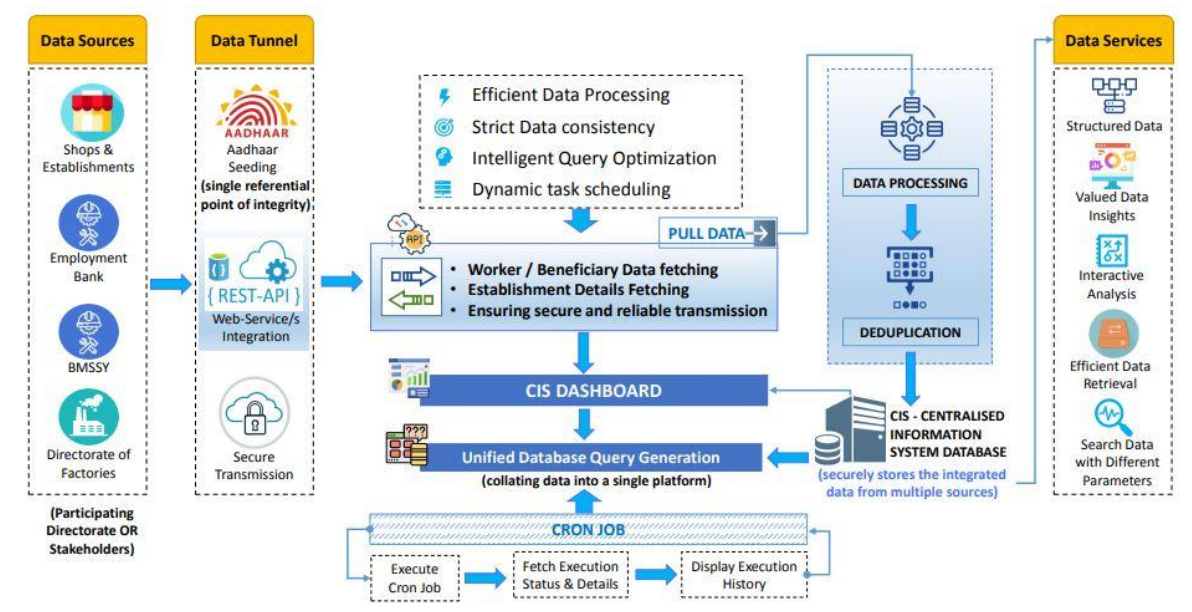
Data Sources

Shops & Establishments

Employment Bank

BMSSY

Directorate of Factories

(Participating Directorate OR Stakeholders)

Data Tunnel

AADHAAR

Aadhaar Seeding (single referential point of integrity)

{ REST-API }

Web-Service/s Integration

Secure Transmission

Efficient Data Processing

Strict Data consistency

Intelligent Query Optimization

Dynamic task scheduling

API

PULL DATA

• Worker / Beneficiary Data fetching
• Establishment Details Fetching
• Ensuring secure and reliable transmission

CIS DASHBOARD

???

Unified Database Query Generation

(collating data into a single platform)

CRON JOB

Execute Cron Job

Fetch Execution Status & Details

Display Execution History

DATA PROCESSING

DEDUPLICATION

CIS - CENTRALISED INFORMATION SYSTEM DATABASE

(securely stores the integrated data from multiple sources)

Data Services

Structured Data

Valued Data Insights

Interactive Analysis

Efficient Data Retrieval

Search Data with Different Parameters